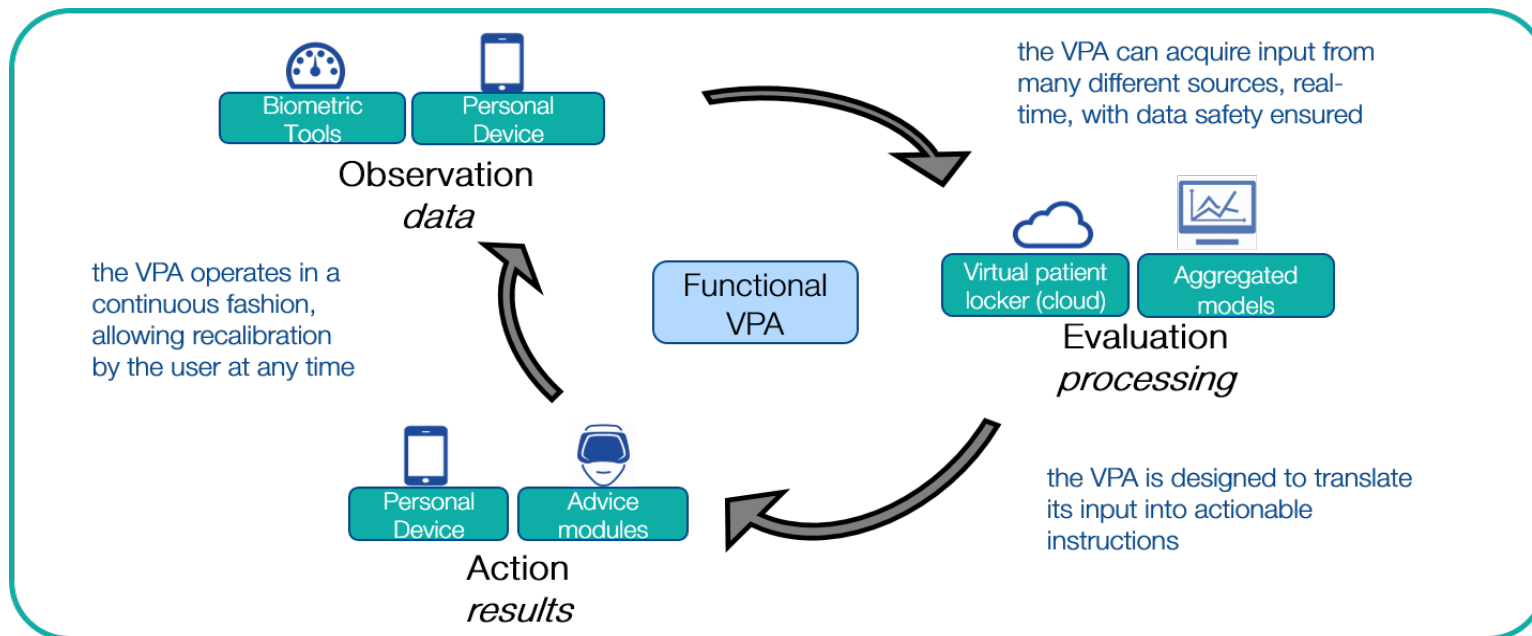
Biometric Tools

Personal Device

Observation
*data*

the VPA can acquire input from many different sources, real-time, with data safety ensured

Virtual patient locker (cloud)

Aggregated models

Evaluation
*processing*

Functional VPA

the VPA operates in a continuous fashion, allowing recalibration by the user at any time

the VPA is designed to translate its input into actionable instructions

Personal Device

Advice modules

Action
*results*